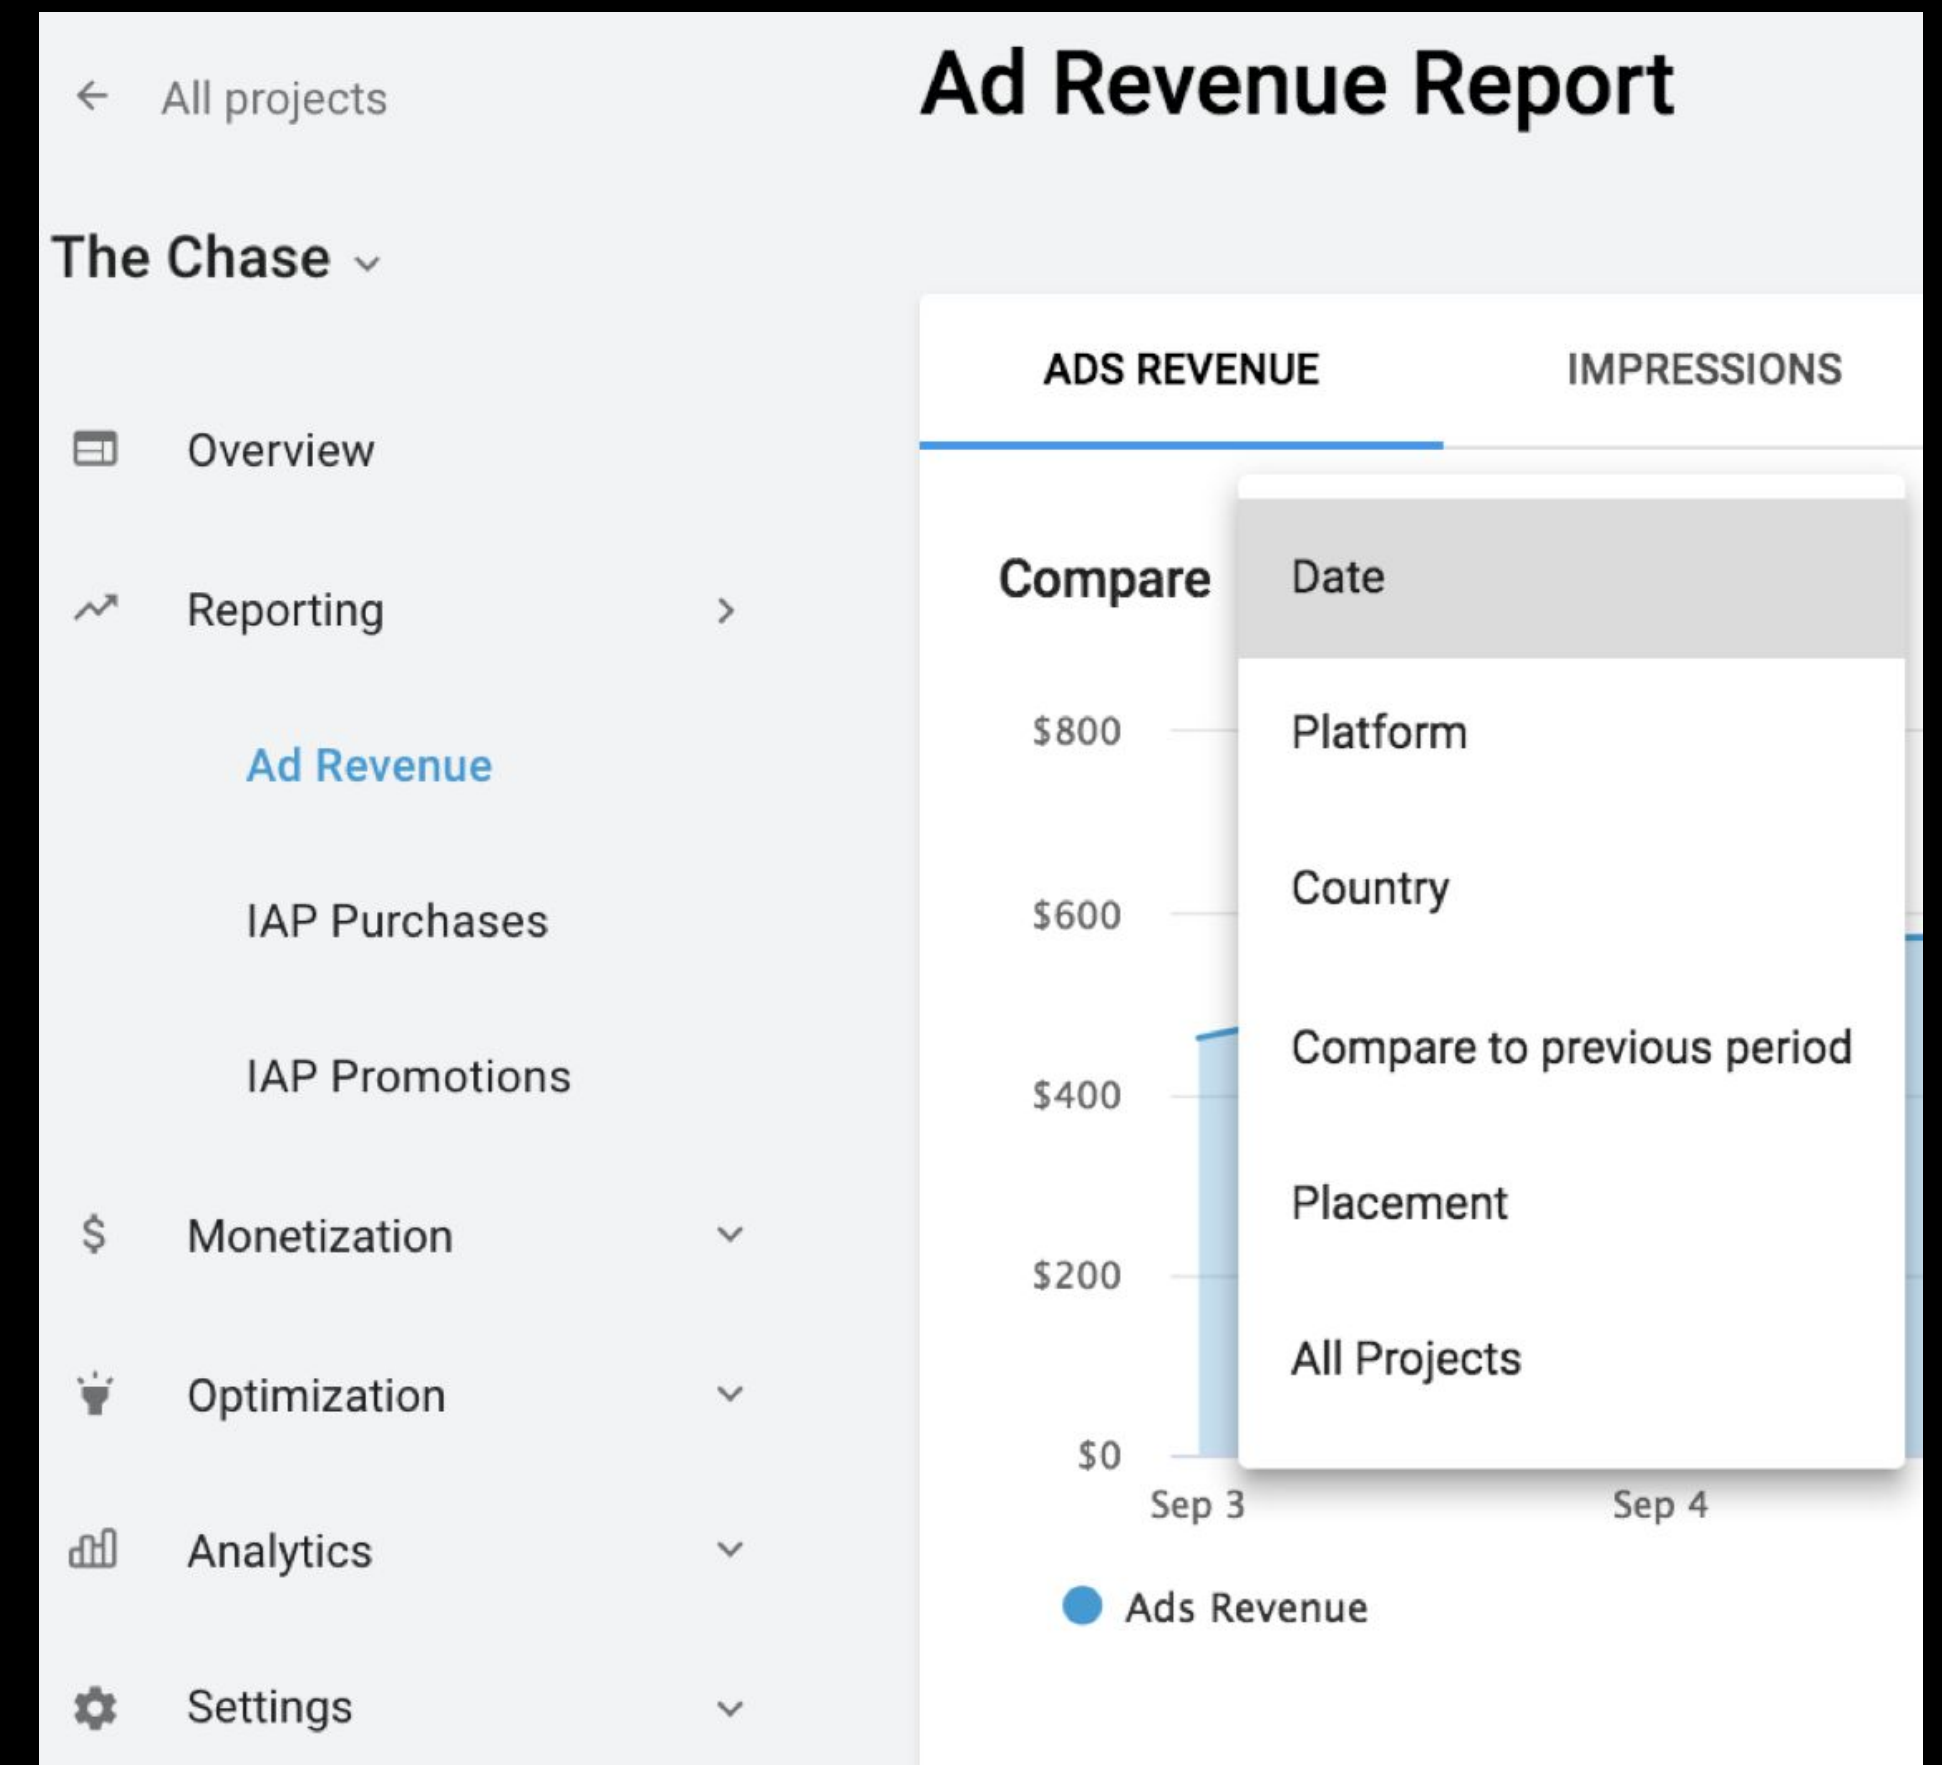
All projects

The Chase

Overview

Reporting

Ad Revenue

IAP Purchases

IAP Promotions

Monetization

Optimization

Analytics

Settings

Ad Revenue Report

ADS REVENUE

IMPRESSIONS

Compare

Date

Platform

Country

Compare to previous period

Placement

All Projects

$800

$600

$400

$200

$0

Sep 3

Sep 4

Ads Revenue